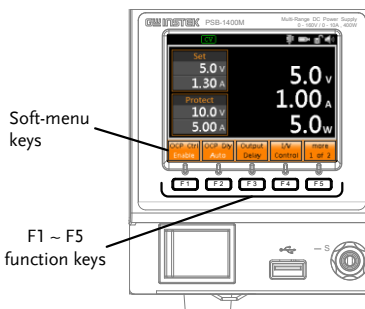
GW INSTEK PSB-1400M Multi-Range DC Power Supply 0 - 160V / 0 - 10A , 400W

CV

Set
5.0 V
1.30 A

Protect
10.0 V
5.00 A

5.0 V
1.00 A
5.0 W

Soft-menu keys

OCP Ctrl Enable
OCP Dly Auto
Output Delay
I/V Control
more 1 of 2

F1
F2
F3
F4
F5

F1 ~ F5 function keys

S